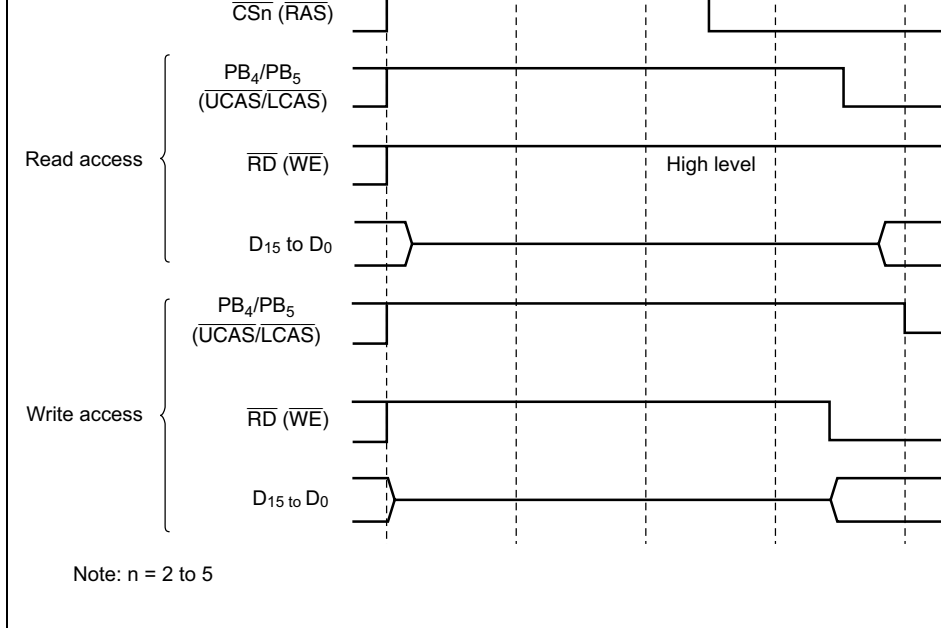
$\overline{CSn}$ ($\overline{RAS}$)

Read access

$PB_4/PB_5$ ($\overline{UCAS}/\overline{LCAS}$)

$\overline{RD}$ ($\overline{WE}$)

High level

$D_{15}$ to $D_0$

Write access

$PB_4/PB_5$ ($\overline{UCAS}/\overline{LCAS}$)

$\overline{RD}$ ($\overline{WE}$)

$D_{15}$ to $D_0$

Note: n = 2 to 5